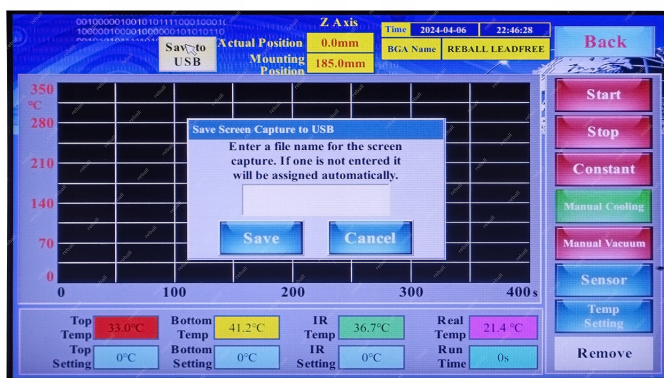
001000001001010111100010001
1000001000010000001010101

Save to USB

Z Axis
Actual Position 0.0mm
Mounting Position 185.0mm

Time 2024-04-06 22:46:28
BGA Name REBALL LEADFREE

Back

350
°C
280
210
140
70
0
0 100 200 300 400s

Save Screen Capture to USB
Enter a file name for the screen capture. If one is not entered it will be assigned automatically.

Save Cancel

Start
Stop
Constant
Manual Cooling
Manual Vacuum
Sensor
Temp Setting
Remove

| Top Temp | 33.0°C | Bottom Temp | 41.2°C | IR Temp | 36.7°C | Real Temp | 21.4 °C |
|---|---|---|---|---|---|---|---|
| Top Setting | 0°C | Bottom Setting | 0°C | IR Setting | 0°C | Run Time | 0s |